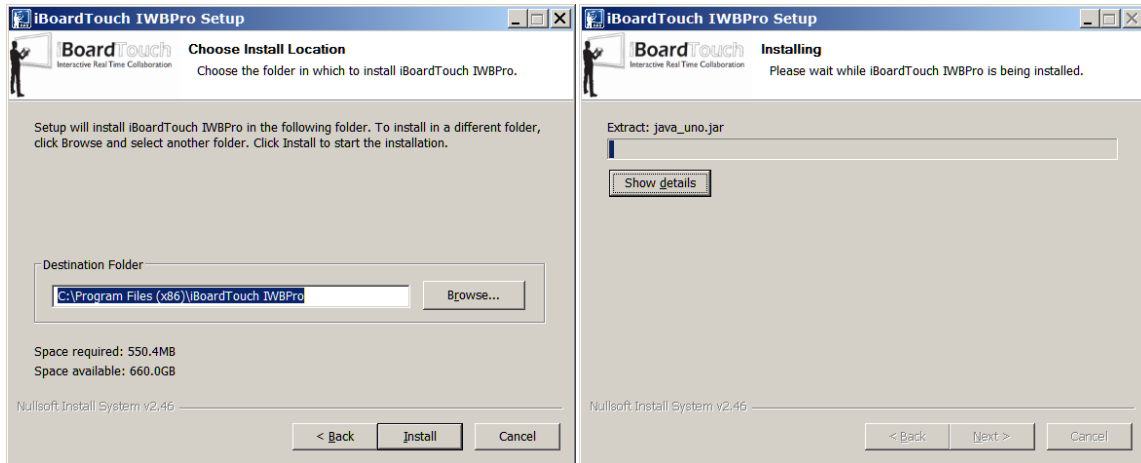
iBoardTouch IWBPro Setup

iBoardTouch
Interactive Real Time Collaboration

Choose Install Location
Choose the folder in which to install iBoardTouch IWBPro.

Setup will install iBoardTouch IWBPro in the following folder. To install in a different folder, click Browse and select another folder. Click Install to start the installation.

Destination Folder
C:\Program Files (x86)\iBoardTouch IWBPro
Browse...

Space required: 550.4MB
Space available: 660.0GB

Nullsoft Install System v2.46

< Back | Install | Cancel

iBoardTouch IWBPro Setup

iBoardTouch
Interactive Real Time Collaboration

Installing
Please wait while iBoardTouch IWBPro is being installed.

Extract: java_uno.jar

Show details

Nullsoft Install System v2.46

< Back | Next > | Cancel